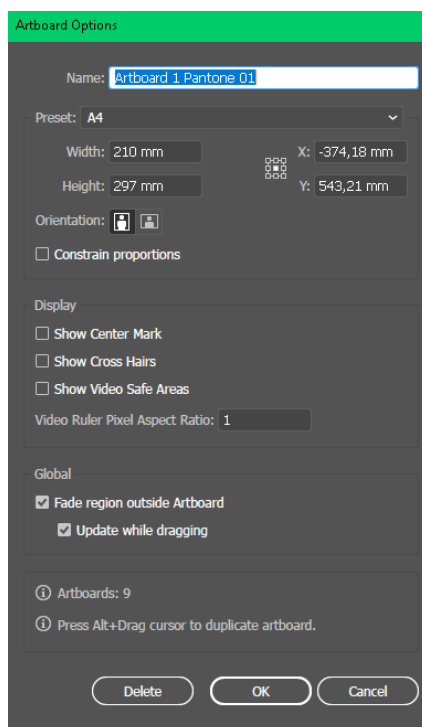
Artboard Options

Name: Artboard 1 Pantone 01

Preset: A4

Width: 210 mm

Height: 297 mm

X: -374,18 mm

Y: 543,21 mm

Orientation:

Constrain proportions

Display

Show Center Mark

Show Cross Hairs

Show Video Safe Areas

Video Ruler Pixel Aspect Ratio: 1

Global

Fade region outside Artboard

Update while dragging

Artboards: 9

Press Alt+Drag cursor to duplicate artboard.

Delete

OK

Cancel